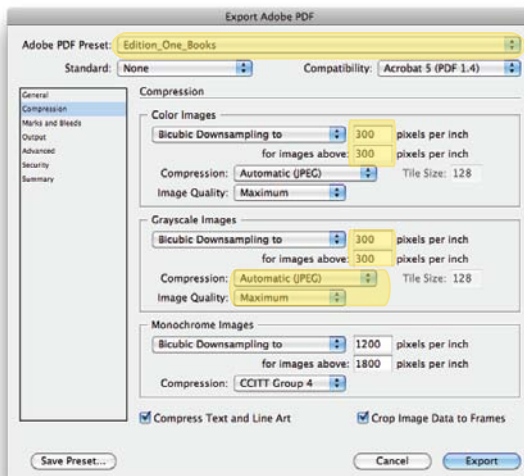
Export Adobe PDF

Adobe PDF Preset: Edition_One_Books

Standard: None

Compatibility: Acrobat 5 (PDF 1.4)

General
Compression
Marks and Bleeds
Output
Advanced
Security
Summary

Compression

Color Images
Bicubic Downsampling to 300 pixels per inch
for images above: 300 pixels per inch
Compression: Automatic (JPEG) Tile Size: 128
Image Quality: Maximum

Grayscale Images
Bicubic Downsampling to 300 pixels per inch
for images above: 300 pixels per inch
Compression: Automatic (JPEG) Tile Size: 128
Image Quality: Maximum

Monochrome Images
Bicubic Downsampling to 1200 pixels per inch
for images above: 1800 pixels per inch
Compression: CCITT Group 4

Compress Text and Line Art
Crop Image Data to Frames

Save Preset...
Cancel
Export